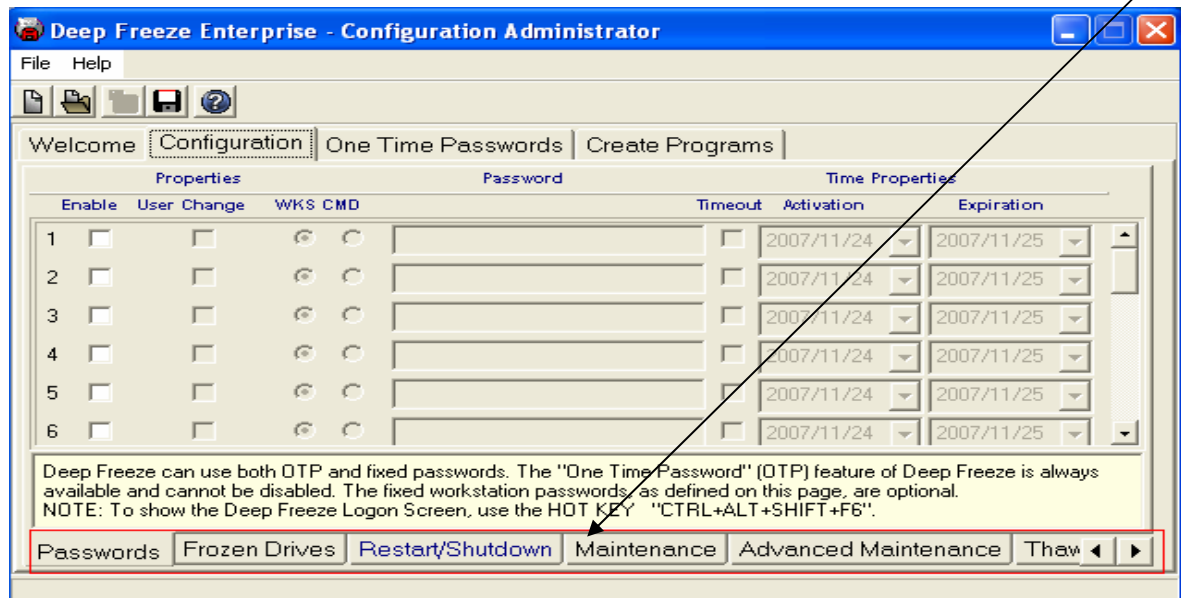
Deep Freeze Enterprise - Configuration Administrator

File Help

Welcome | Configuration | One Time Passwords | Create Programs

Properties | Password | Time Properties

Enable | User Change | WKS CMD | Timeout | Activation | Expiration

| | Enable | User Change | WKS | CMD | Password | Timeout | Activation | Expiration |
|---|---|---|---|---|---|---|---|---|
| 1 | | | | | | | 2007/11/24 | 2007/11/25 |
| 2 | | | | | | | 2007/11/24 | 2007/11/25 |
| 3 | | | | | | | 2007/11/24 | 2007/11/25 |
| 4 | | | | | | | 2007/11/24 | 2007/11/25 |
| 5 | | | | | | | 2007/11/24 | 2007/11/25 |
| 6 | | | | | | | 2007/11/24 | 2007/11/25 |

Deep Freeze can use both OTP and fixed passwords. The "One Time Password" (OTP) feature of Deep Freeze is always available and cannot be disabled. The fixed workstation passwords, as defined on this page, are optional.
NOTE: To show the Deep Freeze Logon Screen, use the HOT KEY "CTRL+ALT+SHIFT+F6".

Passwords | Frozen Drives | Restart/Shutdown | Maintenance | Advanced Maintenance | Thaw